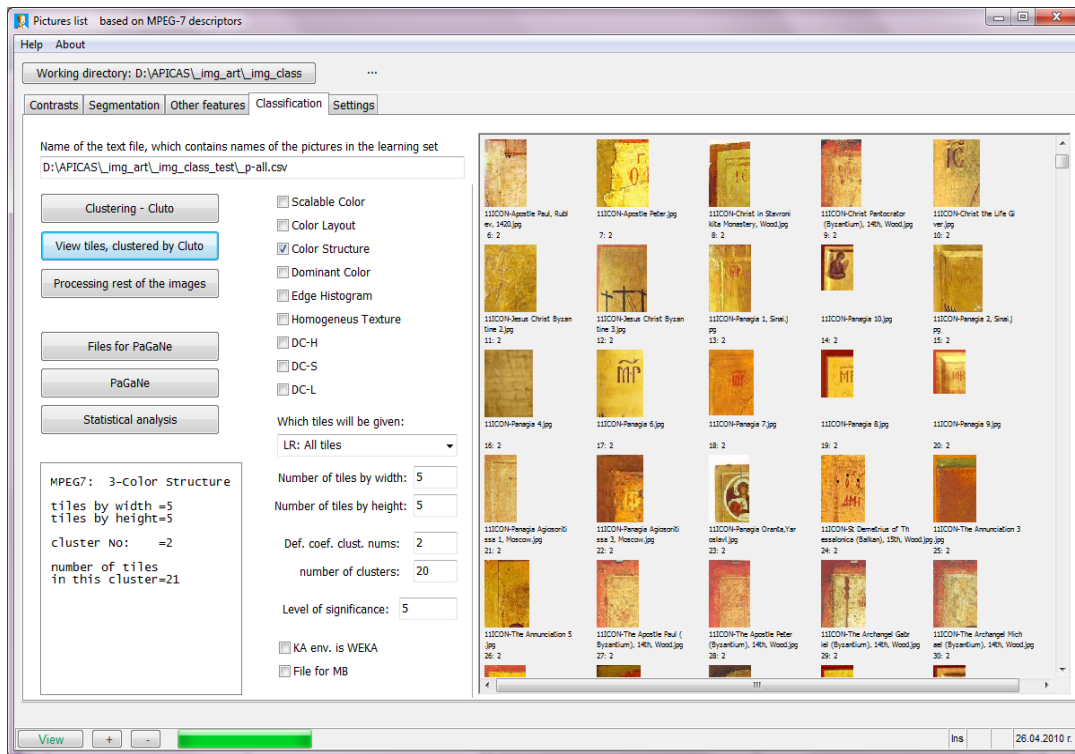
Pictures list based on MPEG-7 descriptors

Help About

Working directory: D:\APICAS\_img_art\_img_class

...

Contrasts | Segmentation | Other features | Classification | Settings

Name of the text file, which contains names of the pictures in the learning set

D:\APICAS\_img_art\_img_class_test\_p-all.csv

Clustering - Cluto

View tiles, clustered by Cluto

Processing rest of the images

Files for PaGaNe

PaGaNe

Statistical analysis

MPEG7: 3-Color Structure

tiles by width =5
tiles by height=5

cluster No: =2

number of tiles
in this cluster=21

Scalable Color
Color Layout
Color Structure
Dominant Color
Edge Histogram
Homogeneus Texture
DC-H
DC-S
DC-L

Which tiles will be given:

LR: All tiles

Number of tiles by width: 5

Number of tiles by height: 5

Def. coef. clust. nums: 2

number of clusters: 20

Level of significance: 5

KA env. is WEKA

File for MB

11ICON-Apostle Paul, Rublev, 1420.jpg
6: 2

11ICON-Apostle Peter.jpg
7: 2

11ICON-Christ in Stavronikita Monastery, Wood.jpg
8: 2

11ICON-Christ Pantocrator (Byzantium), 14th, Wood.jpg
9: 2

11ICON-Christ the Life Giver.jpg
10: 2

11ICON-Jesus Christ Byzantine 2.jpg
11: 2

11ICON-Jesus Christ Byzantine 3.jpg
12: 2

11ICON-Panagia 1, Sinai.jpg
13: 2

11ICON-Panagia 10.jpg
14: 2

11ICON-Panagia 2, Sinai.jpg
15: 2

11ICON-Panagia 4.jpg
16: 2

11ICON-Panagia 6.jpg
17: 2

11ICON-Panagia 7.jpg
18: 2

11ICON-Panagia 8.jpg
19: 2

11ICON-Panagia 9.jpg
20: 2

11ICON-Panagia Agiosoritissa 1, Moscow.jpg
21: 2

11ICON-Panagia Agiosoritissa 3, Moscow.jpg
22: 2

11ICON-Panagia Oranta,Yaroslavl.jpg
23: 2

11ICON-St Demetrius of Thessalonica (Balkan), 15th, Wood.jpg
24: 2

11ICON-The Annunciation 3
25: 2

11ICON-The Annunciation 5.jpg
26: 2

11ICON-The Apostle Paul (Byzantium), 14th, Wood.jpg
27: 2

11ICON-The Apostle Peter (Byzantium), 14th, Wood.jpg
28: 2

11ICON-The Archangel Gabriel (Byzantium), 14th, Wood.jpg
29: 2

11ICON-The Archangel Michael (Byzantium), 14th, Wood.jpg
30: 2

View + -

Ins

26.04.2010 г.